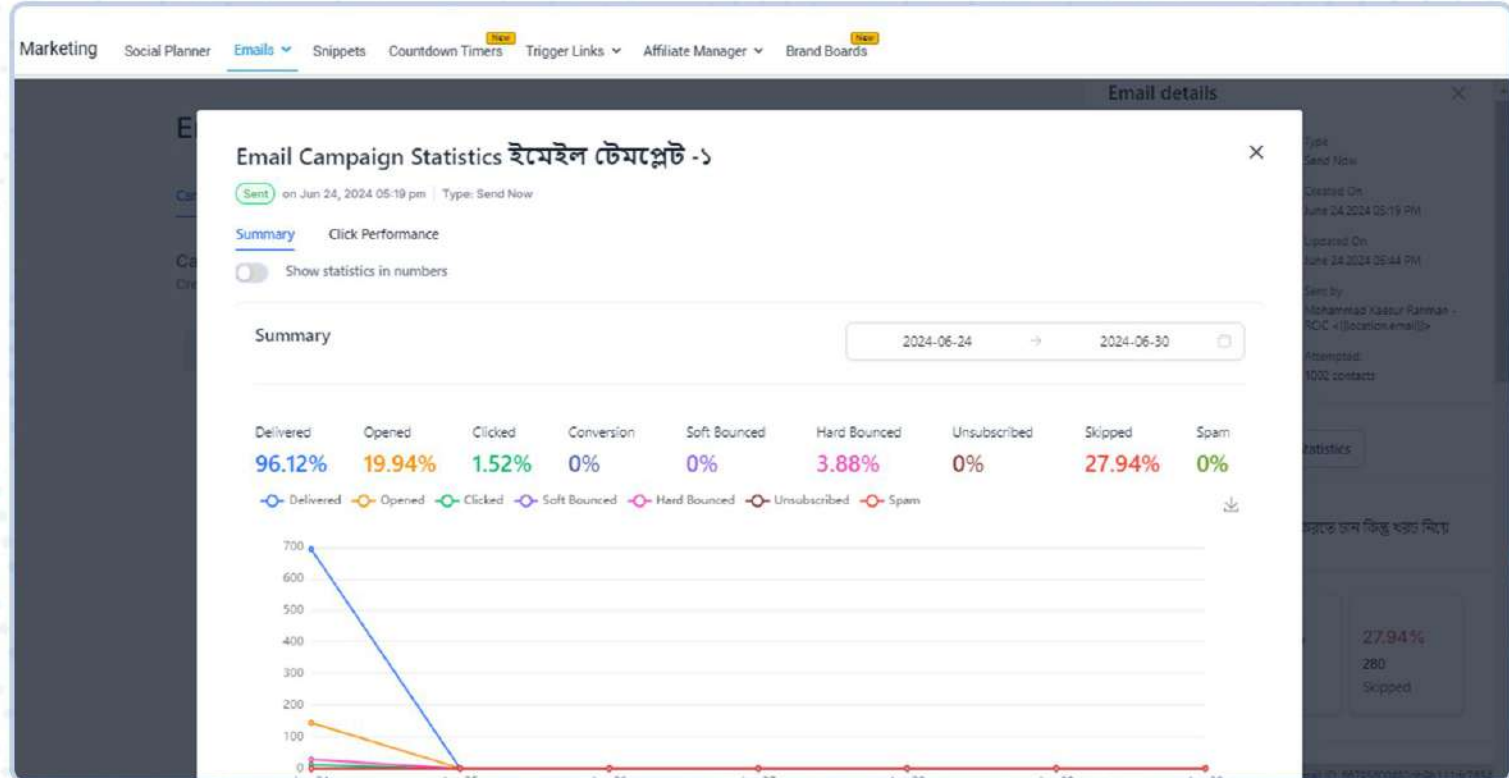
Marketing Social Planner Emails Snippets New Countdown Timers Trigger Links Affiliate Manager New Brand Boards

Email details

Type
Send Now

Created On
June 24 2024 05:19 PM

Updated On
June 24 2024 05:44 PM

Sent by
Mohammad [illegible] Rahman - ROC <{{location.email}}>

Attempted
1002 contacts

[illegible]tatistics

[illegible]

27.94%
280
Skipped

Email Campaign Statistics ইমেইল টেমপ্লেট -১

Sent on Jun 24, 2024 05:19 pm | Type: Send Now

Summary Click Performance

Show statistics in numbers

Summary

2024-06-24 → 2024-06-30

| Delivered | Opened | Clicked | Conversion | Soft Bounced | Hard Bounced | Unsubscribed | Skipped | Spam |
|---|---|---|---|---|---|---|---|---|
| 96.12% | 19.94% | 1.52% | 0% | 0% | 3.88% | 0% | 27.94% | 0% |

Delivered Opened Clicked Soft Bounced Hard Bounced Unsubscribed Spam

700
600
500
400
300
200
100
0